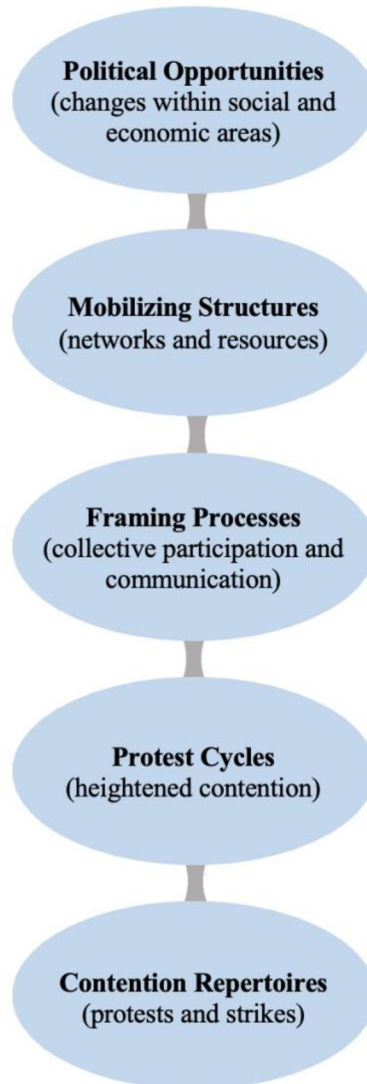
**Political Opportunities**
(changes within social and economic areas)

**Mobilizing Structures**
(networks and resources)

**Framing Processes**
(collective participation and communication)

**Protest Cycles**
(heightened contention)

**Contention Repertoires**
(protests and strikes)